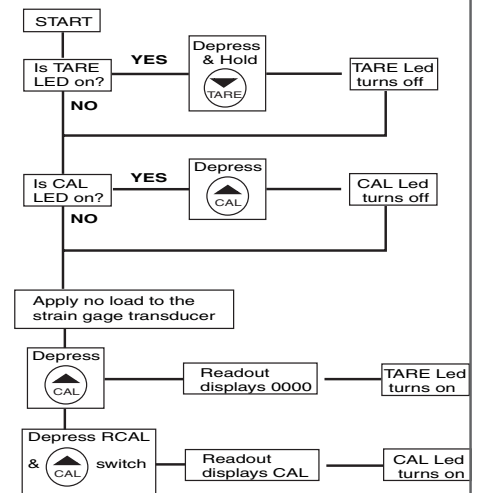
START

Is TARE LED on?

YES

Depress & Hold

TARE

TARE Led turns off

NO

Is CAL LED on?

YES

Depress

CAL

CAL Led turns off

NO

Apply no load to the strain gage transducer

Depress

CAL

Readout displays 0000

TARE Led turns on

Depress RCAL & CAL switch

Readout displays CAL

CAL Led turns on